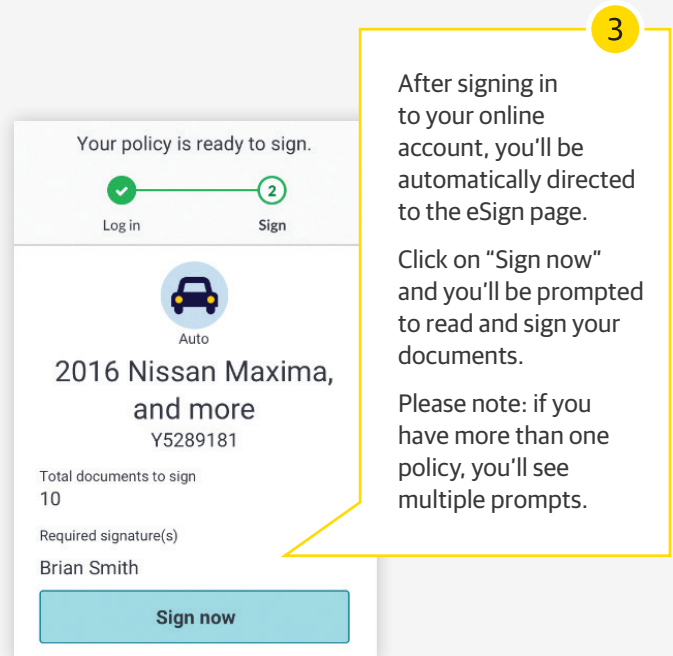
3

After signing in to your online account, you'll be automatically directed to the eSign page.

Click on "Sign now" and you'll be prompted to read and sign your documents.

Please note: if you have more than one policy, you'll see multiple prompts.

Your policy is ready to sign.

2

Log in

Sign

Auto

2016 Nissan Maxima, and more

Y5289181

Total documents to sign
10

Required signature(s)

Brian Smith

Sign now